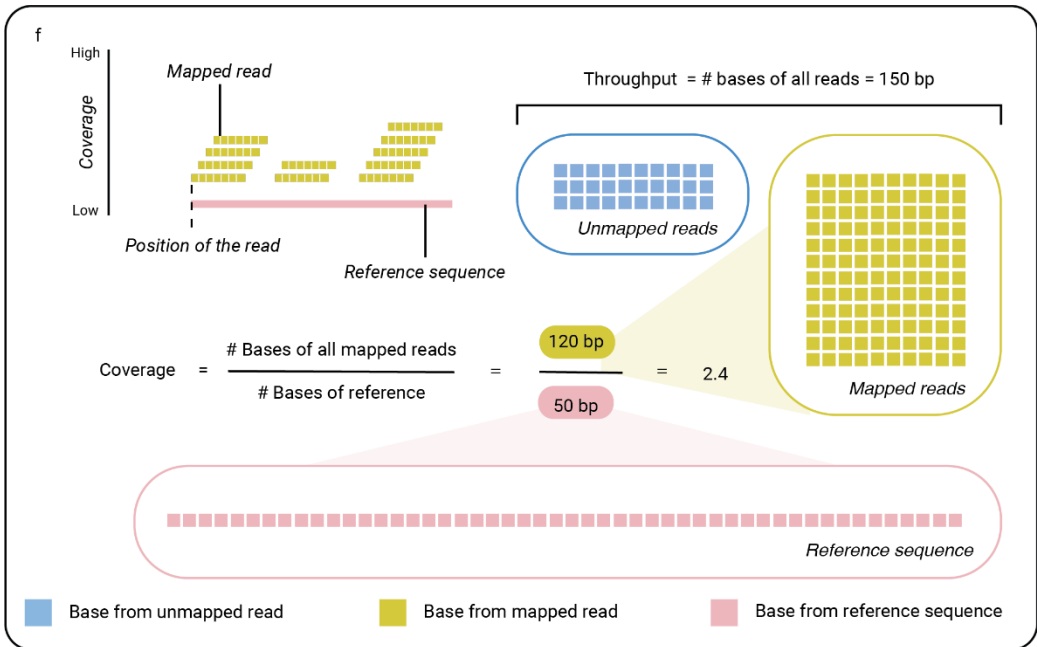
f

High

Coverage

Low

Mapped read

Position of the read

Reference sequence

Throughput = # bases of all reads = 150 bp

Unmapped reads

Mapped reads

Coverage = $\frac{\text{\# Bases of all mapped reads}}{\text{\# Bases of reference}}$ = $\frac{120 \text{ bp}}{50 \text{ bp}}$ = 2.4

Reference sequence

Base from unmapped read

Base from mapped read

Base from reference sequence